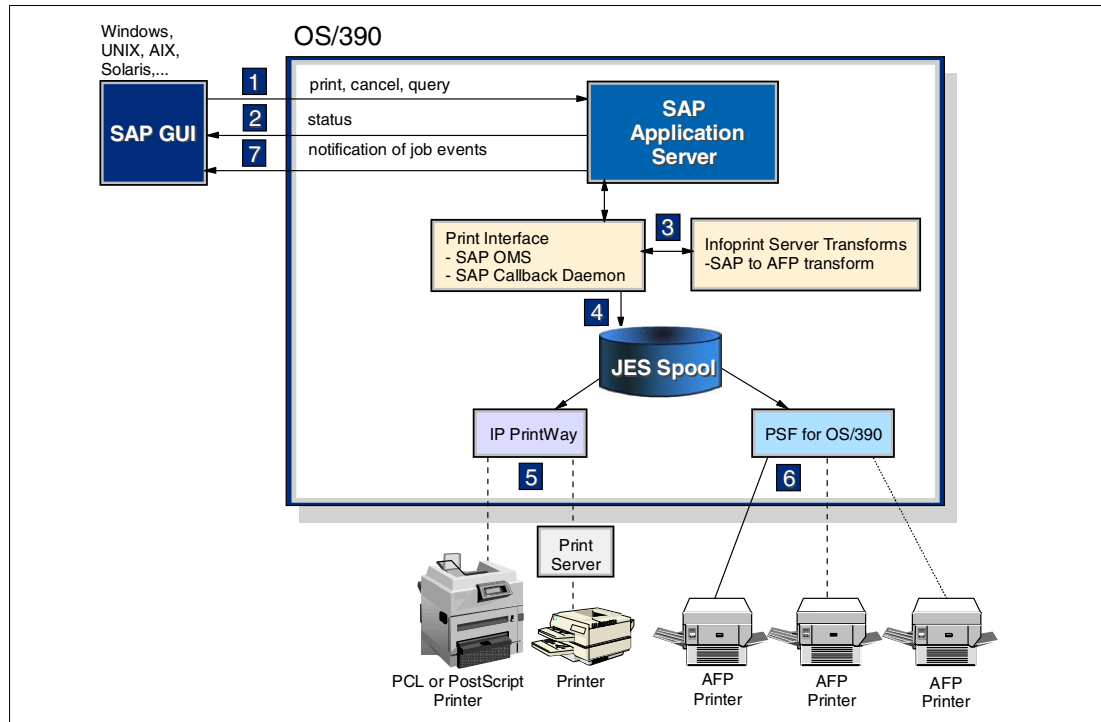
Windows, UNIX, AIX, Solaris,...

OS/390

SAP GUI

1 print, cancel, query

2 status

7 notification of job events

SAP Application Server

Print Interface
- SAP OMS
- SAP Callback Daemon

3

Infoprint Server Transforms
-SAP to AFP transform

4

JES Spool

IP PrintWay

PSF for OS/390

5

6

Print Server

PCL or PostScript Printer

Printer

AFP Printer

AFP Printer

AFP Printer